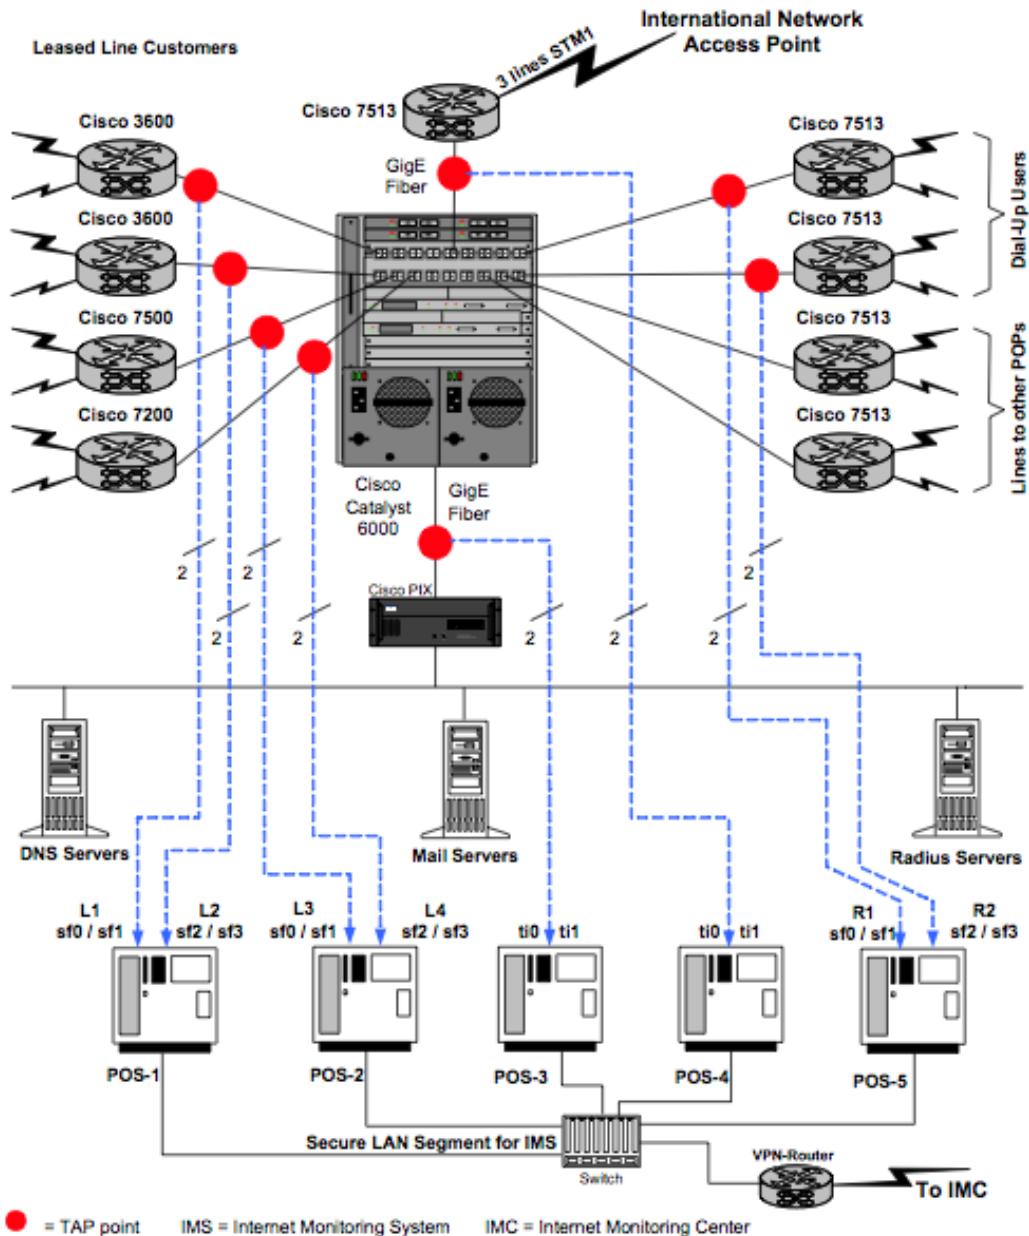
International Network Access Point

Leased Line Customers

3 lines STM1

Cisco 7513

Cisco 3600

GigE Fiber

Cisco 7513

Cisco 3600

Cisco 7513

Dial-Up Users

Cisco 7500

Cisco 7513

Cisco 7200

Cisco 7513

Lines to other POPs

Cisco Catalyst 6000

GigE Fiber

2 2 2 2

Cisco PIX

2 2 2 2

DNS Servers

Mail Servers

Radius Servers

L1 sf0 / sf1

L2 sf2 / sf3

L3 sf0 / sf1

L4 sf2 / sf3

ti0 ti1

ti0 ti1

R1 sf0 / sf1

R2 sf2 / sf3

POS-1

POS-2

POS-3

POS-4

POS-5

Secure LAN Segment for IMS

Switch

VPN-Router

To IMC

= TAP point IMS = Internet Monitoring System IMC = Internet Monitoring Center